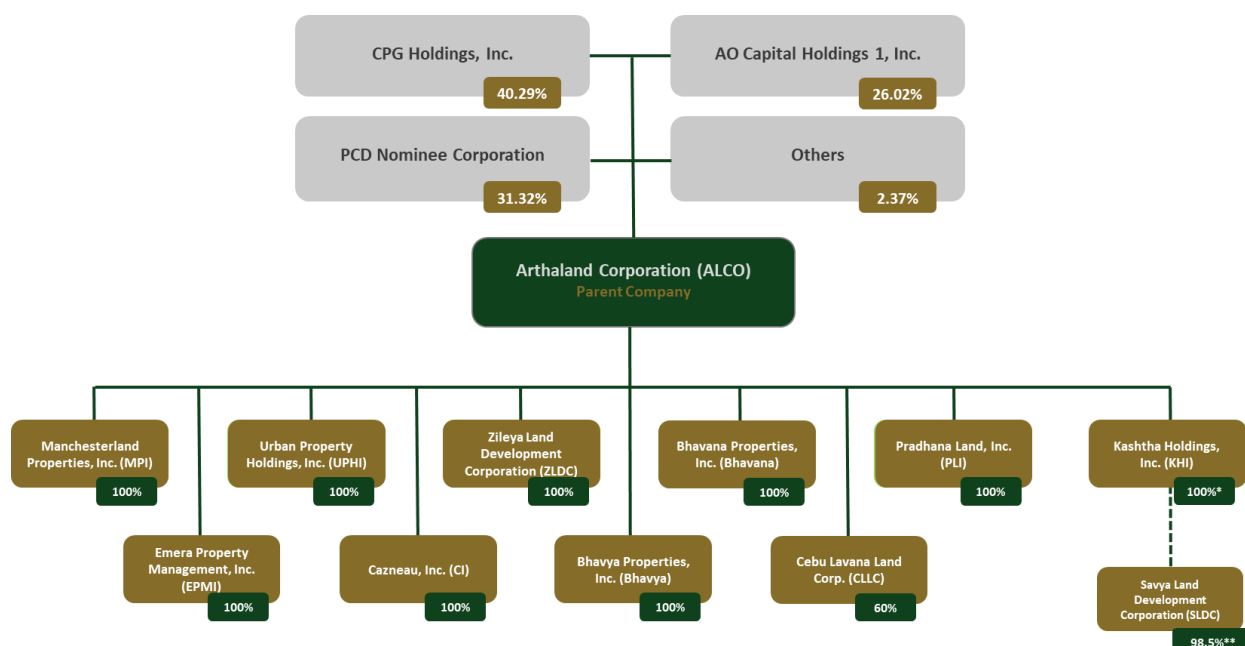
CPG Holdings, Inc.
40.29%

AO Capital Holdings 1, Inc.
26.02%

PCD Nominee Corporation
31.32%

Others
2.37%

Arthaland Corporation (ALCO)
Parent Company

Manchesterland Properties, Inc. (MPI)
100%

Urban Property Holdings, Inc. (UPHI)
100%

Zileya Land Development Corporation (ZLDC)
100%

Bhavana Properties, Inc. (Bhavana)
100%

Pradhana Land, Inc. (PLI)
100%

Kashtha Holdings, Inc. (KHI)
100%*

Emera Property Management, Inc. (EPMI)
100%

Cazneau, Inc. (CI)
100%

Bhavya Properties, Inc. (Bhavya)
100%

Cebu Lavana Land Corp. (CLLC)
60%

Savya Land Development Corporation (SLDC)
98.5%**